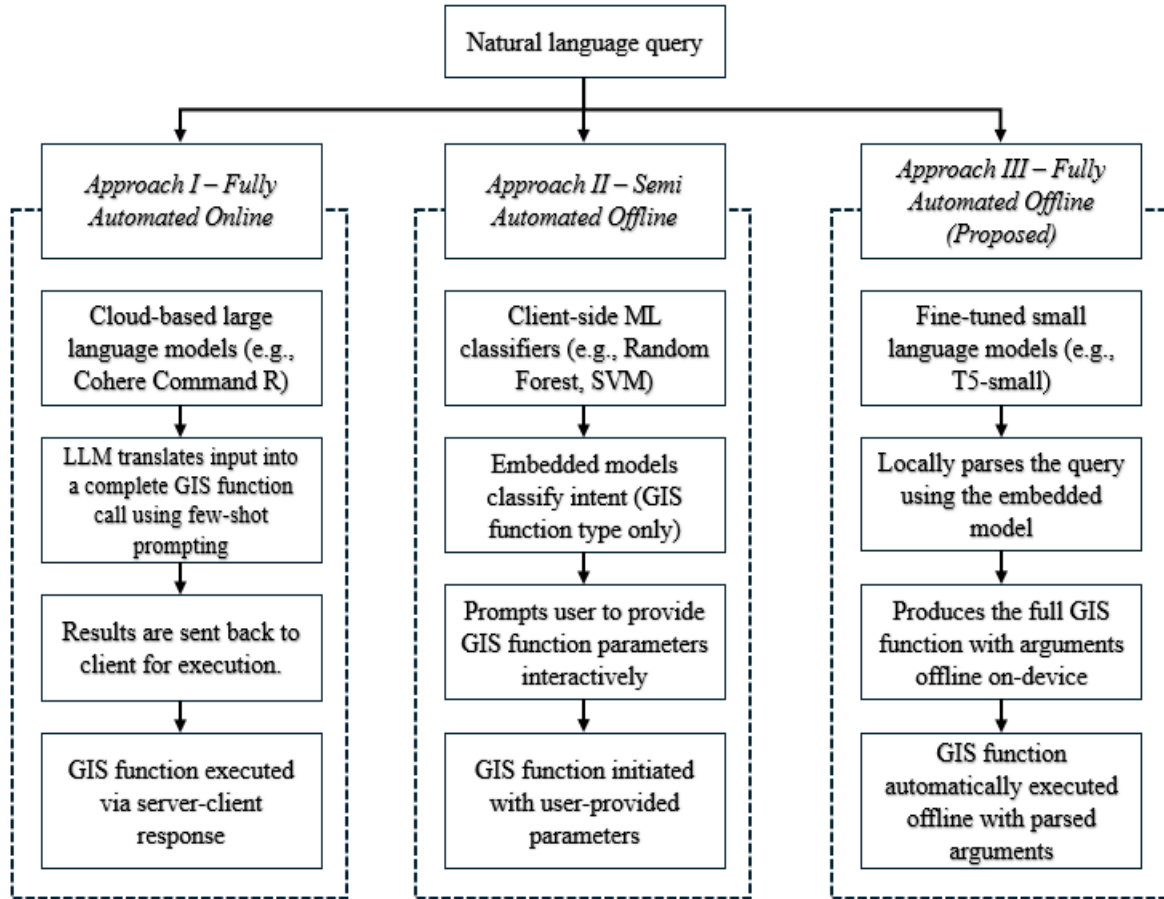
Natural language query

Approach I – Fully Automated Online

Cloud-based large language models (e.g., Cohere Command R)

LLM translates input into a complete GIS function call using few-shot prompting

Results are sent back to client for execution.

GIS function executed via server-client response

Approach II – Semi Automated Offline

Client-side ML classifiers (e.g., Random Forest, SVM)

Embedded models classify intent (GIS function type only)

Prompts user to provide GIS function parameters interactively

GIS function initiated with user-provided parameters

Approach III – Fully Automated Offline (Proposed)

Fine-tuned small language models (e.g., T5-small)

Locally parses the query using the embedded model

Produces the full GIS function with arguments offline on-device

GIS function automatically executed offline with parsed arguments